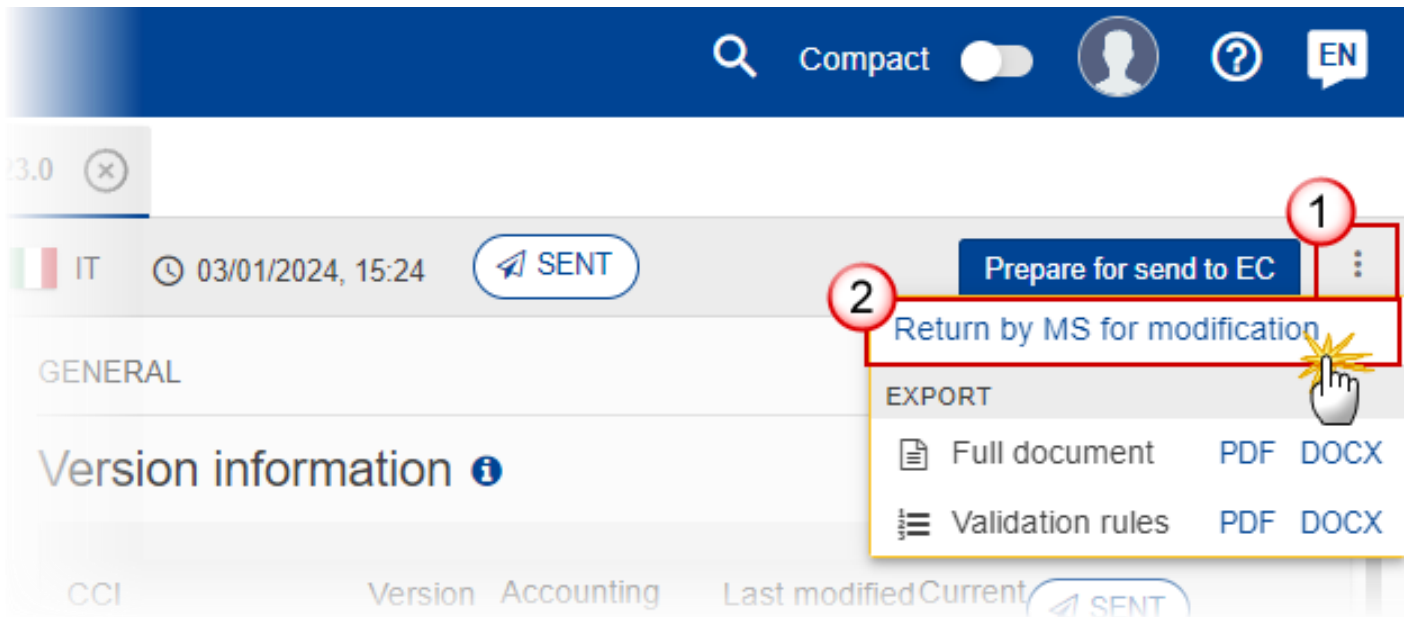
Compact

EN

23.0

1

IT 03/01/2024, 15:24 SENT

Prepare for send to EC

2

Return by MS for modification

GENERAL

EXPORT

Full document PDF DOCX

Validation rules PDF DOCX

Version information

CCI Version Accounting Last modified Current SENT